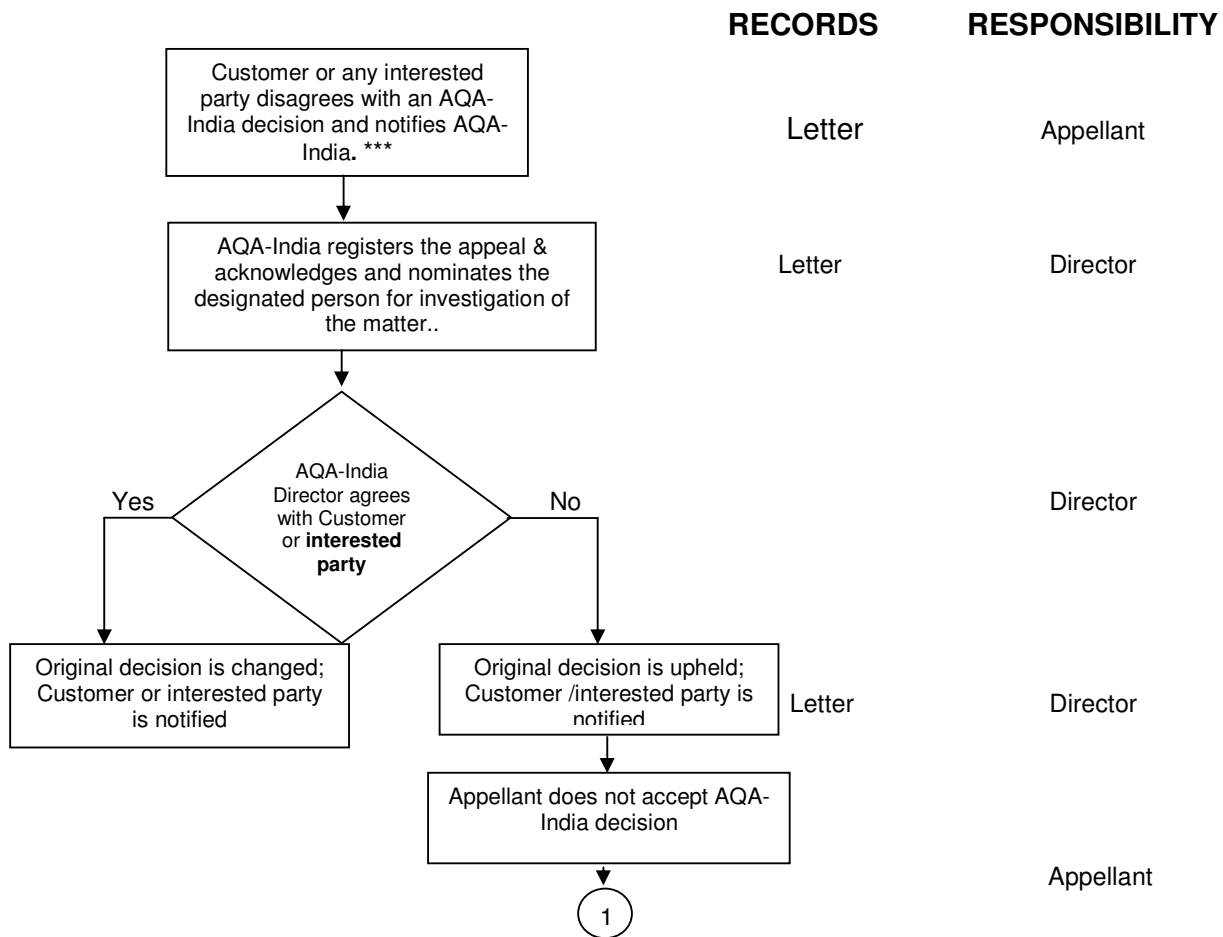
RECORDS RESPONSIBILITY

Customer or any interested party disagrees with an AQA-India decision and notifies AQA-India. ***

Letter Appellant

AQA-India registers the appeal & acknowledges and nominates the designated person for investigation of the matter..

Letter Director

AQA-India Director agrees with Customer or **interested party**

Yes

No

Director

Original decision is changed; Customer or interested party is notified

Original decision is upheld; Customer /interested party is notified

Letter Director

Appellant does not accept AQA-India decision

Appellant

1